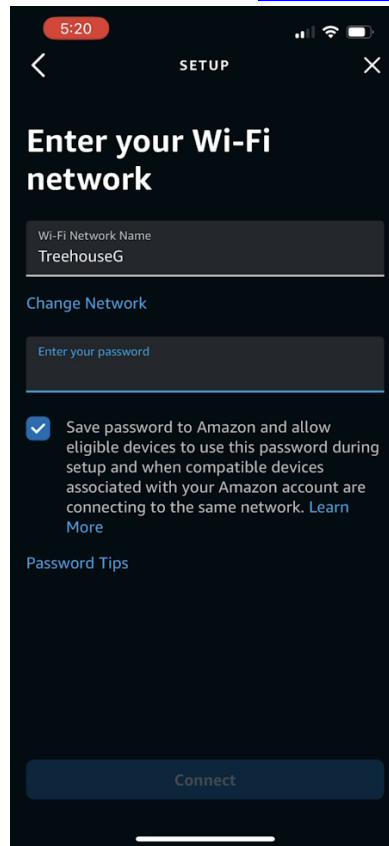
5:20

SETUP

Enter your Wi-Fi network

Wi-Fi Network Name
TreehouseG

Change Network

Enter your password

Save password to Amazon and allow eligible devices to use this password during setup and when compatible devices associated with your Amazon account are connecting to the same network. Learn More

Password Tips

Connect